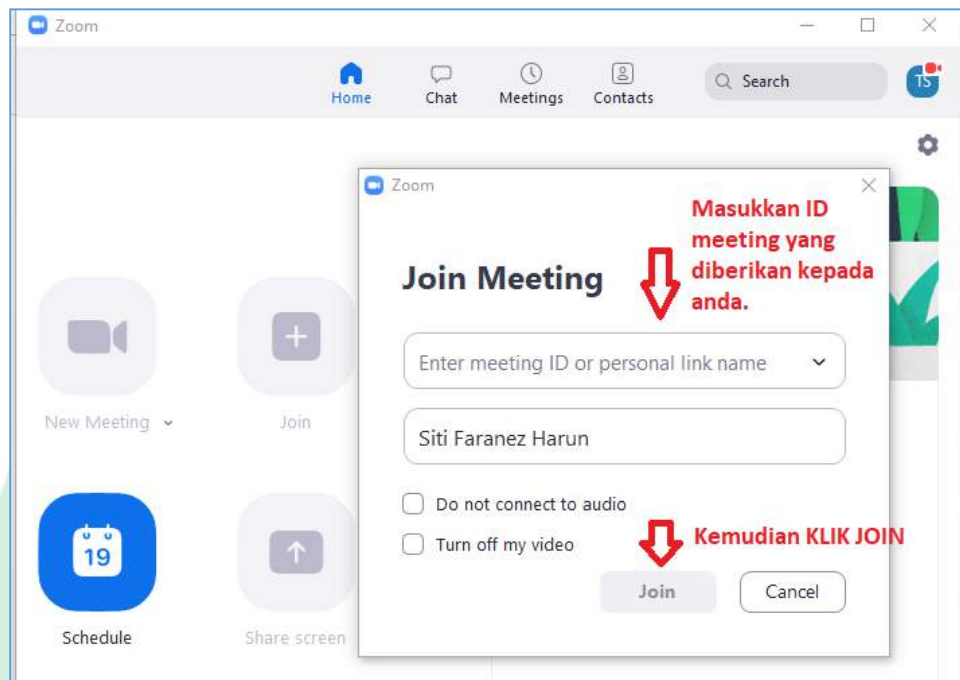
Zoom

Home Chat Meetings Contacts Search TS

New Meeting Join

19
Schedule Share screen

Zoom

Join Meeting

Masukkan ID meeting yang diberikan kepada anda.

Enter meeting ID or personal link name

Siti Faranez Harun

Do not connect to audio

Turn off my video

Kemudian KLIK JOIN

Join Cancel